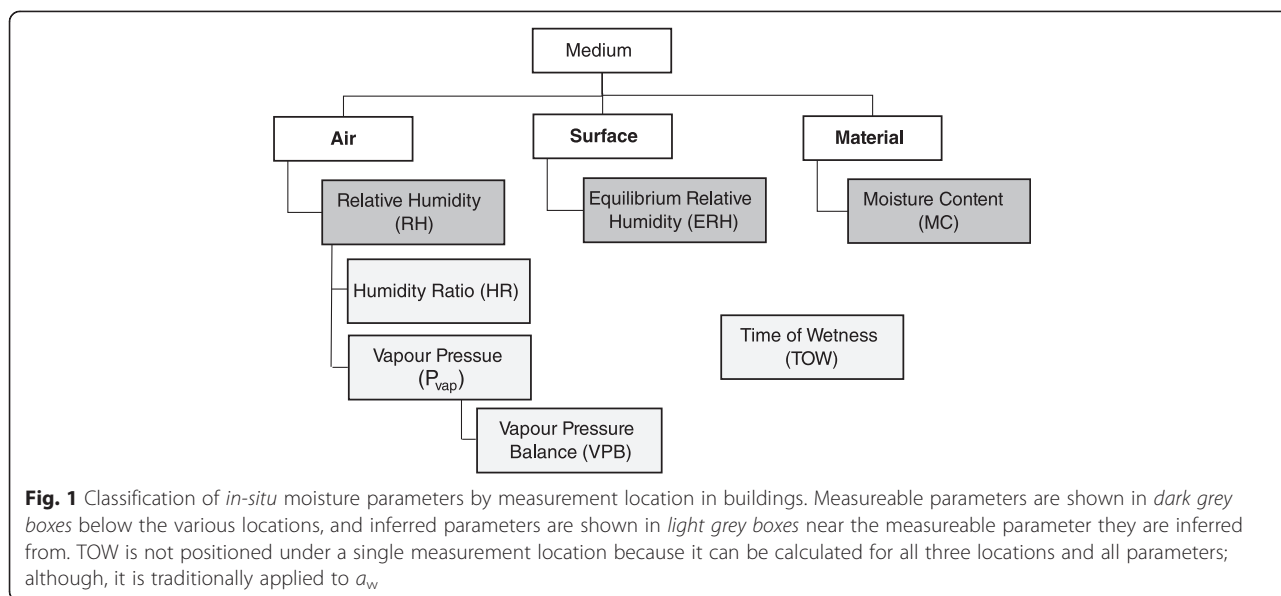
Medium

Air

Surface

Material

Relative Humidity (RH)

Equilibrium Relative Humidity (ERH)

Moisture Content (MC)

Humidity Ratio (HR)

Time of Wetness (TOW)

Vapour Pressue ($P_{vap}$)

Vapour Pressure Balance (VPB)

**Fig. 1** Classification of *in-situ* moisture parameters by measurement location in buildings. Measureable parameters are shown in *dark grey boxes* below the various locations, and inferred parameters are shown in *light grey boxes* near the measureable parameter they are inferred from. TOW is not positioned under a single measurement location because it can be calculated for all three locations and all parameters; although, it is traditionally applied to $a_w$